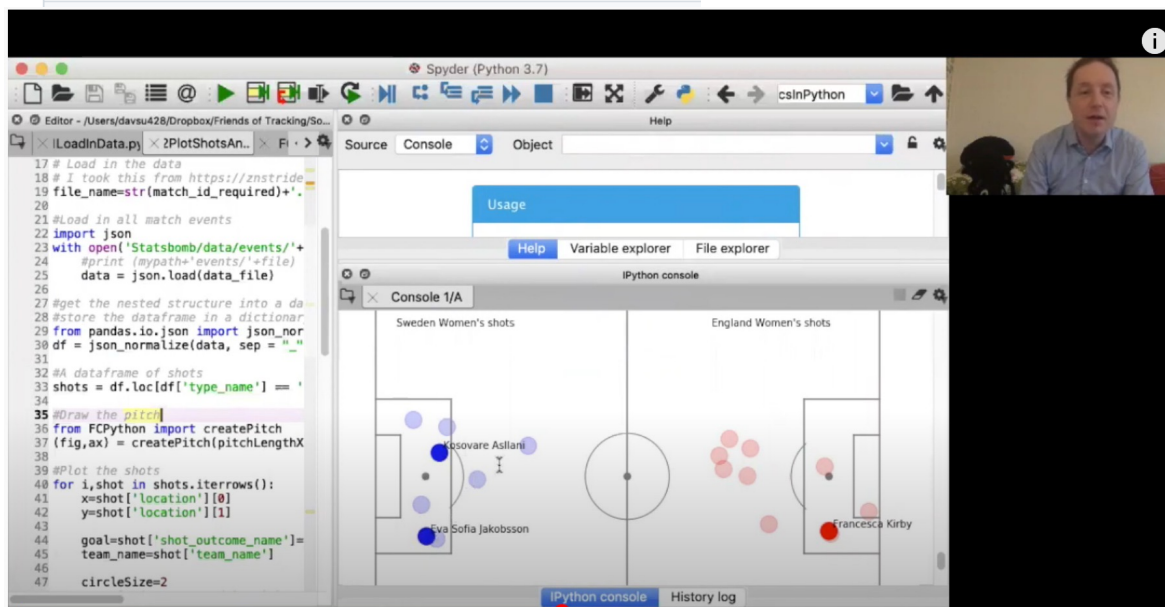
Spyder (Python 3.7)

csInPython

Editor - /Users/davsu428/Dropbox/Friends of Tracking/So...

lLoadInData.py × 2PlotShotsAn.. × F(

17 # Load in the data
18 # I took this from https://znstride
19 file_name=str(match_id_required)+'.
20
21 #Load in all match events
22 import json
23 with open('Statsbomb/data/events/'+
24 #print (mypath+'events/'+file)
25 data = json.load(data_file)
26
27 #get the nested structure into a da
28 #store the dataframe in a dictionar
29 from pandas.io.json import json_nor
30 df = json_normalize(data, sep = "_"
31
32 #A dataframe of shots
33 shots = df.loc[df['type_name'] == '
34
35 #Draw the pitch
36 from FCPython import createPitch
37 (fig,ax) = createPitch(pitchLengthX
38
39 #Plot the shots
40 for i,shot in shots.iterrows():
41 x=shot['location'][0]
42 y=shot['location'][1]
43
44 goal=shot['shot_outcome_name']=
45 team_name=shot['team_name']
46
47 circleSize=2

Help

Source Console Object

Usage

Help Variable explorer File explorer

IPython console

Console 1/A

Sweden Women's shots

England Women's shots

Kosovare Asllani

Eva Sofia Jakobsson

Francesca Kirby

IPython console History log